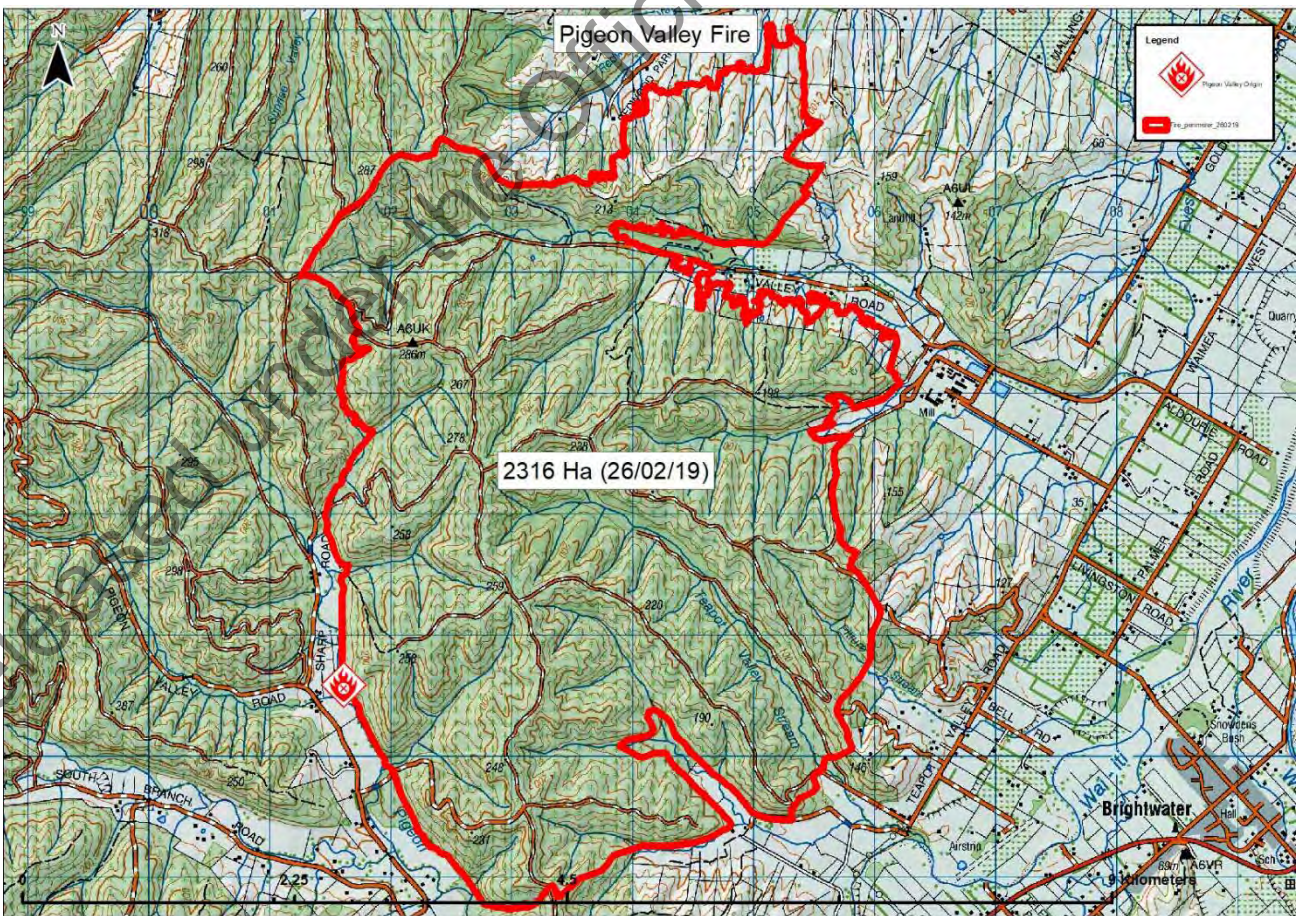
Pigeon Valley Fire

Legend

Pigeon Valley Origin

Fire_perimeter_260219

N

2316 Ha (26/02/19)

260
298
318
287
286m
A6UK
267
278
226
198
218
159
A6UL
142m
Landfill
VALLEY ROAD
Mill
Quarry
WAIMEA
WEST
ALDOURIE
ROAD
155
35
PALMER
LIVINGSTON ROAD
River
127
220
Teapot Valley Stream
190
146
BELL RD
TEAPOT VALLEY ROAD
Snowdens Bush
Brightwater
Hall
Sch
69m
A6VR
Wai-iti
Airstrip
248
231
Pigeon
259
258
SHARP ROAD
PIGEON VALLEY ROAD
287
250
SOUTH BRANCH ROAD

0
2.25
4.5
9 Kilometers